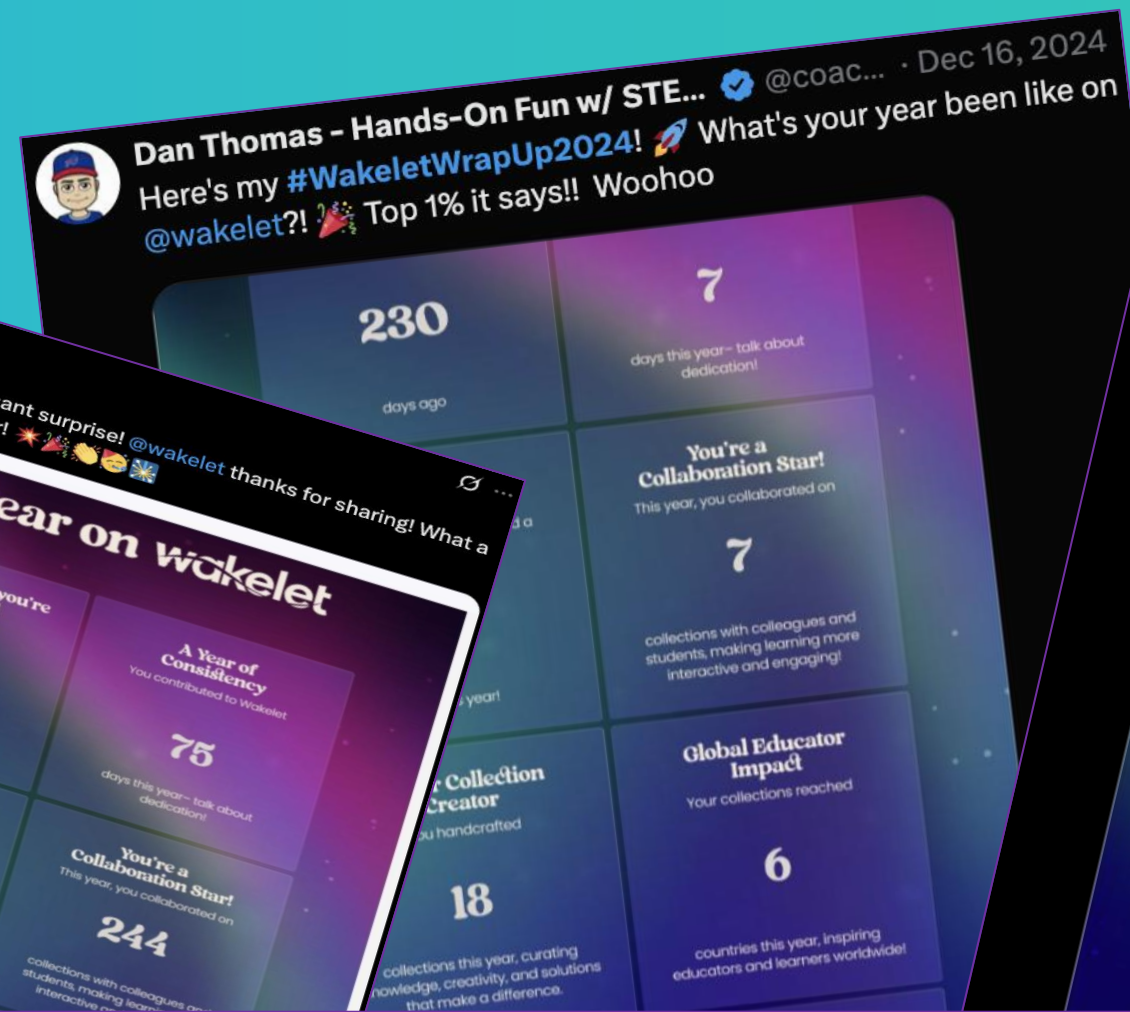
Dan Thomas - Hands-On Fun w/ STE... @coac... · Dec 16, 2024
Here's my #WakeletWrapUp2024! 🚀 What's your year been like on @wakelet?! 🎉 Top 1% it says!! Woohoo

230
days ago

7
days this year– talk about dedication!

year!

You're a Collaboration Star!
This year, you collaborated on
7
collections with colleagues and students, making learning more interactive and engaging!

r Collection Creator
u handcrafted
18
collections this year, curating nowledge, creativity, and solutions that make a difference.

Global Educator Impact
Your collections reached
6
countries this year, inspiring educators and learners worldwide!

ant surprise! @wakelet thanks for sharing! What a
! 💥🎉👏🥰🎆

ear on wakelet
you're

A Year of Consistency
You contributed to Wakelet
75
days this year– talk about dedication!

You're a Collaboration Star!
This year, you collaborated on
244
collections with colleagues an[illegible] students, making learni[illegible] interactive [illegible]